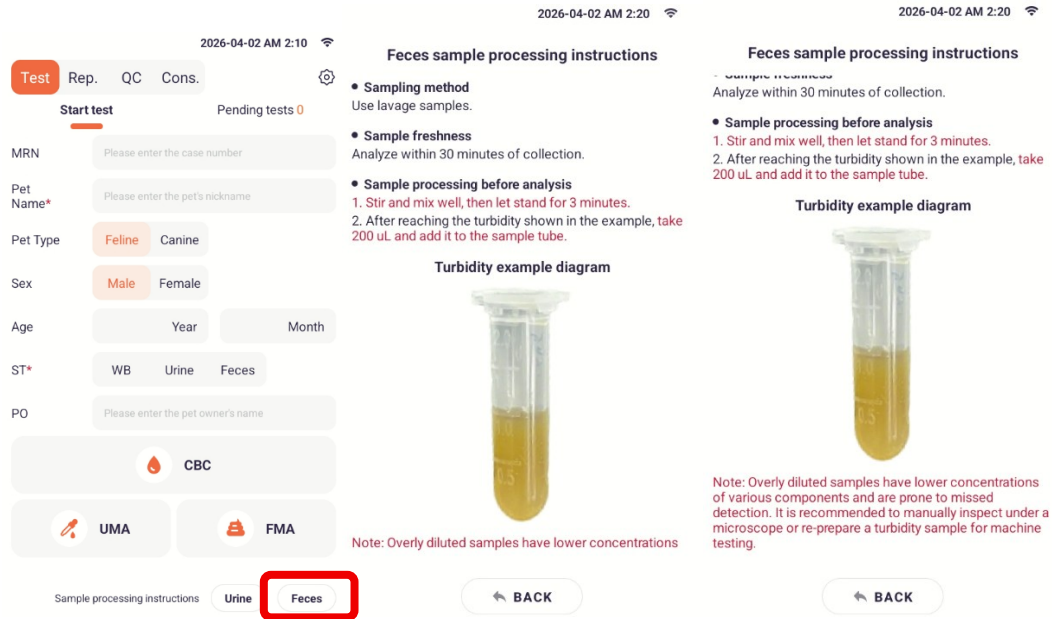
2026-04-02 AM 2:10

Test Rep. QC Cons.

Start test

Pending tests 0

MRN Please enter the case number

Pet Name* Please enter the pet's nickname

Pet Type Feline Canine

Sex Male Female

Age Year Month

ST* WB Urine Feces

PO Please enter the pet owner's name

CBC

UMA

FMA

Sample processing instructions Urine Feces

2026-04-02 AM 2:20

Feces sample processing instructions

Sampling method
Use lavage samples.

Sample freshness
Analyze within 30 minutes of collection.

Sample processing before analysis
1. Stir and mix well, then let stand for 3 minutes.
2. After reaching the turbidity shown in the example, take 200 uL and add it to the sample tube.

Turbidity example diagram

Note: Overly diluted samples have lower concentrations

BACK

2026-04-02 AM 2:20

Feces sample processing instructions

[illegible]
Analyze within 30 minutes of collection.

Sample processing before analysis
1. Stir and mix well, then let stand for 3 minutes.
2. After reaching the turbidity shown in the example, take 200 uL and add it to the sample tube.

Turbidity example diagram

Note: Overly diluted samples have lower concentrations of various components and are prone to missed detection. It is recommended to manually inspect under a microscope or re-prepare a turbidity sample for machine testing.

BACK